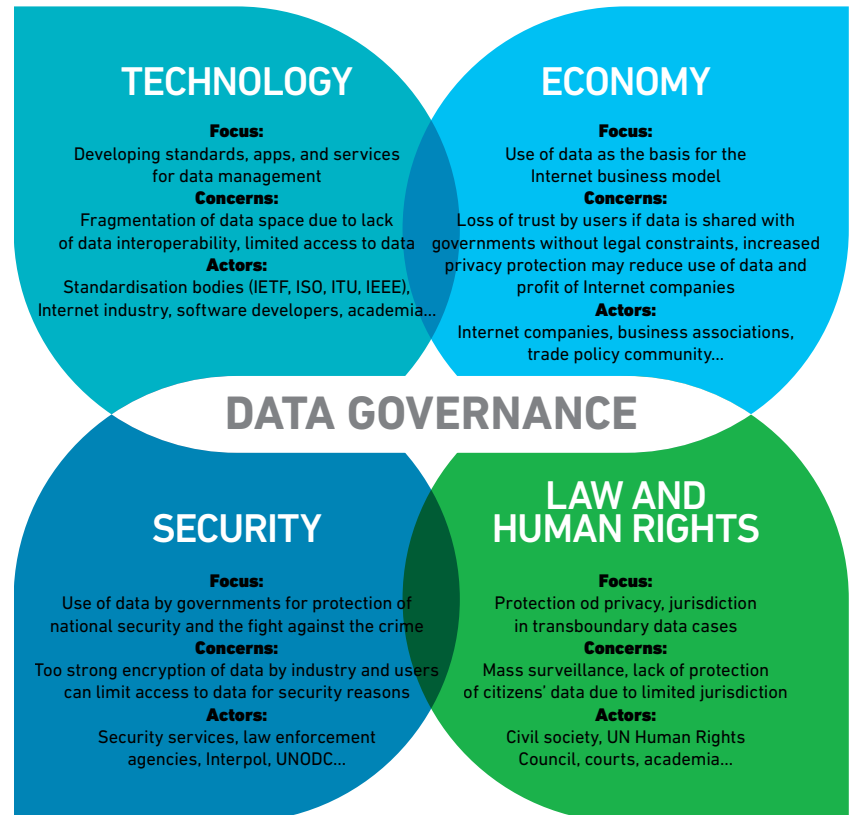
TECHNOLOGY

Focus:
Developing standards, apps, and services for data management
Concerns:
Fragmentation of data space due to lack of data interoperability, limited access to data
Actors:
Standardisation bodies (IETF, ISO, ITU, IEEE), Internet industry, software developers, academia...

ECONOMY

Focus:
Use of data as the basis for the Internet business model
Concerns:
Loss of trust by users if data is shared with governments without legal constraints, increased privacy protection may reduce use of data and profit of Internet companies
Actors:
Internet companies, business associations, trade policy community...

DATA GOVERNANCE

SECURITY

Focus:
Use of data by governments for protection of national security and the fight against the crime
Concerns:
Too strong encryption of data by industry and users can limit access to data for security reasons
Actors:
Security services, law enforcement agencies, Interpol, UNODC...

LAW AND HUMAN RIGHTS

Focus:
Protection od privacy, jurisdiction in transboundary data cases
Concerns:
Mass surveillance, lack of protection of citizens' data due to limited jurisdiction
Actors:
Civil society, UN Human Rights Council, courts, academia...